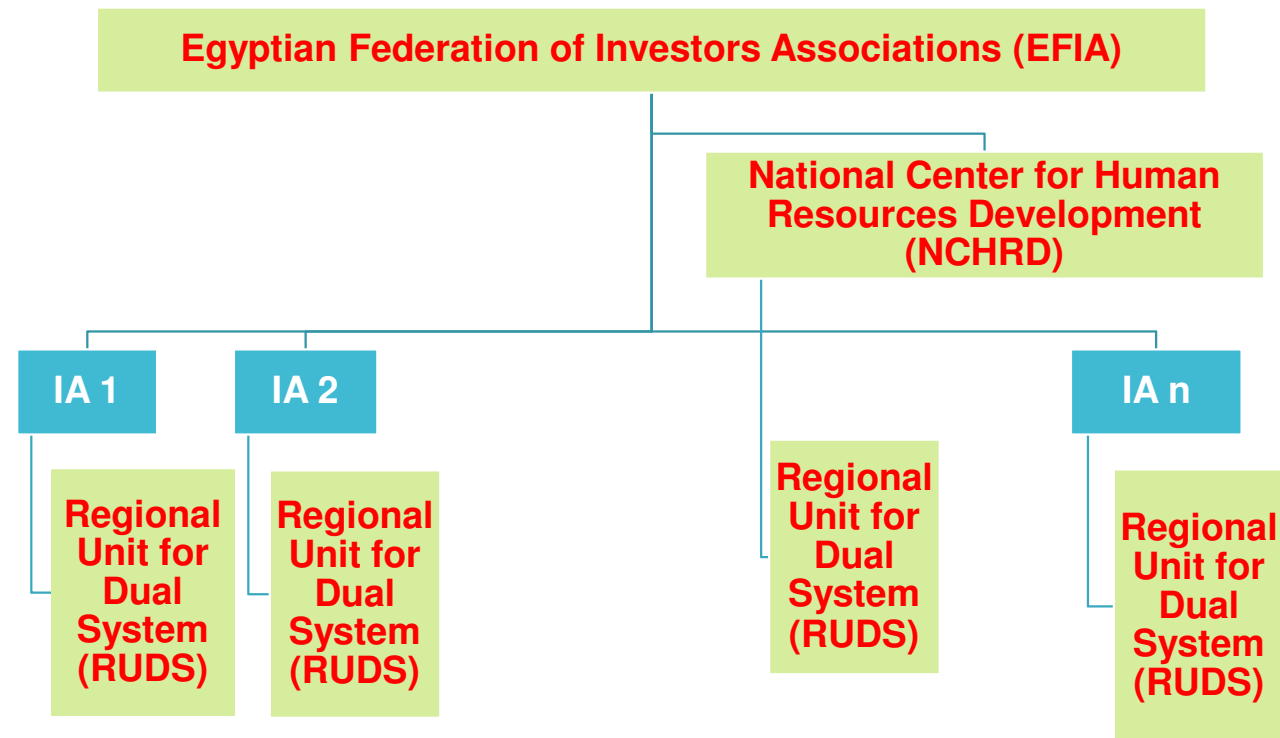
Egyptian Federation of Investors Associations (EFIA)

National Center for Human Resources Development (NCHRD)

IA 1

IA 2

IA n

Regional Unit for Dual System (RUDS)

Regional Unit for Dual System (RUDS)

Regional Unit for Dual System (RUDS)

Regional Unit for Dual System (RUDS)